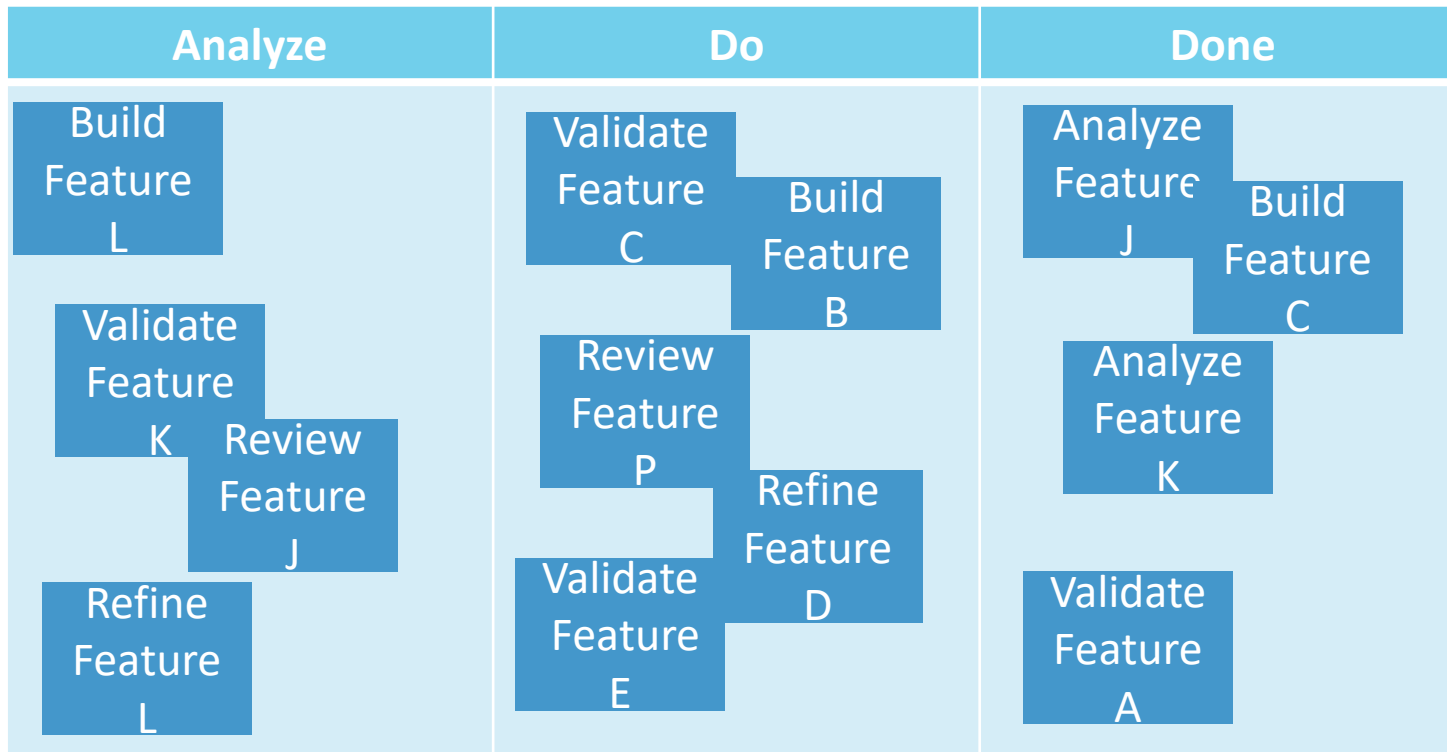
| Analyze | Do | Done |
|---|---|---|
| Build Feature L | Validate Feature C | Analyze Feature J |
| Validate Feature K | Build Feature B | Build Feature C |
| Review Feature J | Review Feature P | Analyze Feature K |
| Refine Feature L | Refine Feature D | Validate Feature A |
| | Validate Feature E | |